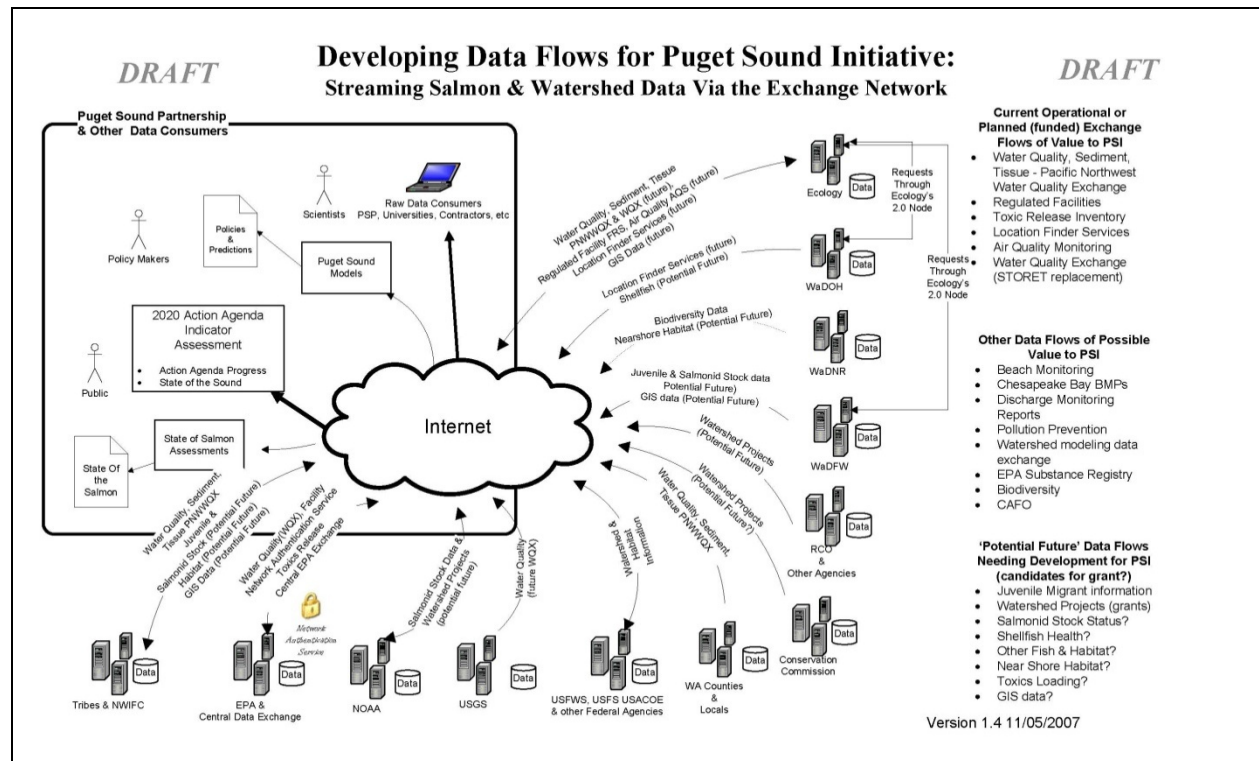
DRAFT

Developing Data Flows for Puget Sound Initiative:
Streaming Salmon & Watershed Data Via the Exchange Network

DRAFT

Puget Sound Partnership & Other Data Consumers

Scientists

Raw Data Consumers
PSP, Universities, Contractors, etc

Policy Makers

Policies & Predictions

Puget Sound Models

2020 Action Agenda Indicator Assessment
• Action Agenda Progress
• State of the Sound

Public

State of Salmon Assessments

State Of the Salmon

Internet

Water Quality, Sediment, Tissue PNWWQX & WQX (future)
Regulated Facility FRS, Air Quality AQS (future)
Location Finder Services (future)
GIS Data (future)

Ecology

Data

Requests Through Ecology's 2.0 Node

Location Finder Services (future)
Shellfish (Potential Future)

WaDOH

Data

Requests Through Ecology's 2.0 Node

Biodiversity Data
Nearshore Habitat (Potential Future)

WaDNR

Data

Juvenile & Salmonid Stock data Potential Future)
GIS data (Potential Future)

WaDFW

Data

Watershed Projects (Potential Future)

Watershed Projects (Potential Future?)

RCO & Other Agencies

Data

Water Quality, Sediment, Tissue PNWWQX

Conservation Commission

Data

Watershed & Habitat Information

WA Counties & Locals

Data

USFWS, USFS USACOE & other Federal Agencies

Data

Water Quality (future WQX)

USGS

Data

Salmonid Stock Data & Watershed Projects (potential future)

NOAA

Data

Water Quality(WQX), Facility Network Authentication Service Toxics Release Central EPA Exchange

Network Authentication Service

EPA & Central Data Exchange

Data

Water Quality, Sediment, Tissue PNWWQX
Juvenile & Salmonid Stock (Potential Future)
Habitat (Potential Future)
GIS Data (Potential Future)

Tribes & NWIFC

Data

Current Operational or Planned (funded) Exchange Flows of Value to PSI
• Water Quality, Sediment, Tissue - Pacific Northwest Water Quality Exchange
• Regulated Facilities
• Toxic Release Inventory
• Location Finder Services
• Air Quality Monitoring
• Water Quality Exchange (STORET replacement)

Other Data Flows of Possible Value to PSI
• Beach Monitoring
• Chesapeake Bay BMPs
• Discharge Monitoring Reports
• Pollution Prevention
• Watershed modeling data exchange
• EPA Substance Registry
• Biodiversity
• CAFO

'Potential Future' Data Flows Needing Development for PSI (candidates for grant?)
• Juvenile Migrant information
• Watershed Projects (grants)
• Salmonid Stock Status?
• Shellfish Health?
• Other Fish & Habitat?
• Near Shore Habitat?
• Toxics Loading?
• GIS data?

Version 1.4 11/05/2007